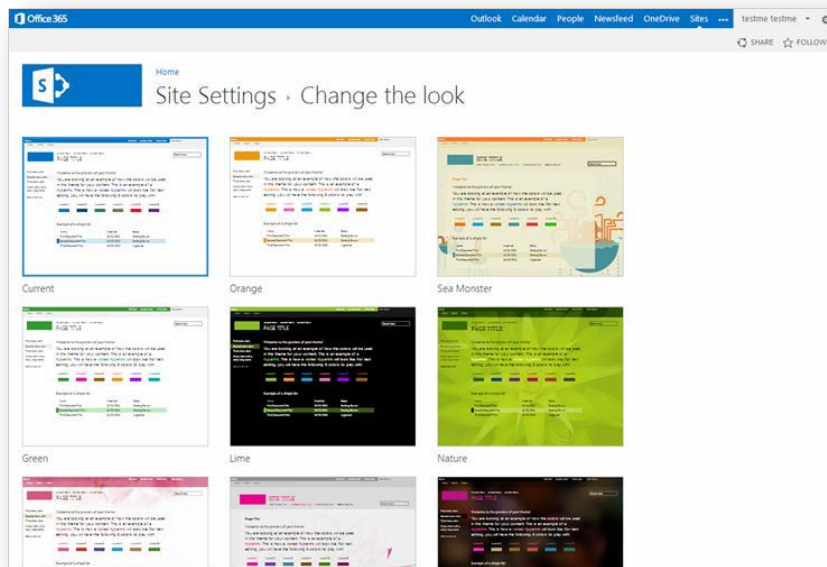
Office 365

Outlook Calendar People Newsfeed OneDrive Sites ... testme testme

SHARE FOLLOW

Home

Site Settings › Change the look

PAGE TITLE

Current

PAGE TITLE

Orange

PAGE TITLE

Sea Monster

PAGE TITLE

Green

PAGE TITLE

Lime

PAGE TITLE

Nature

PAGE TITLE